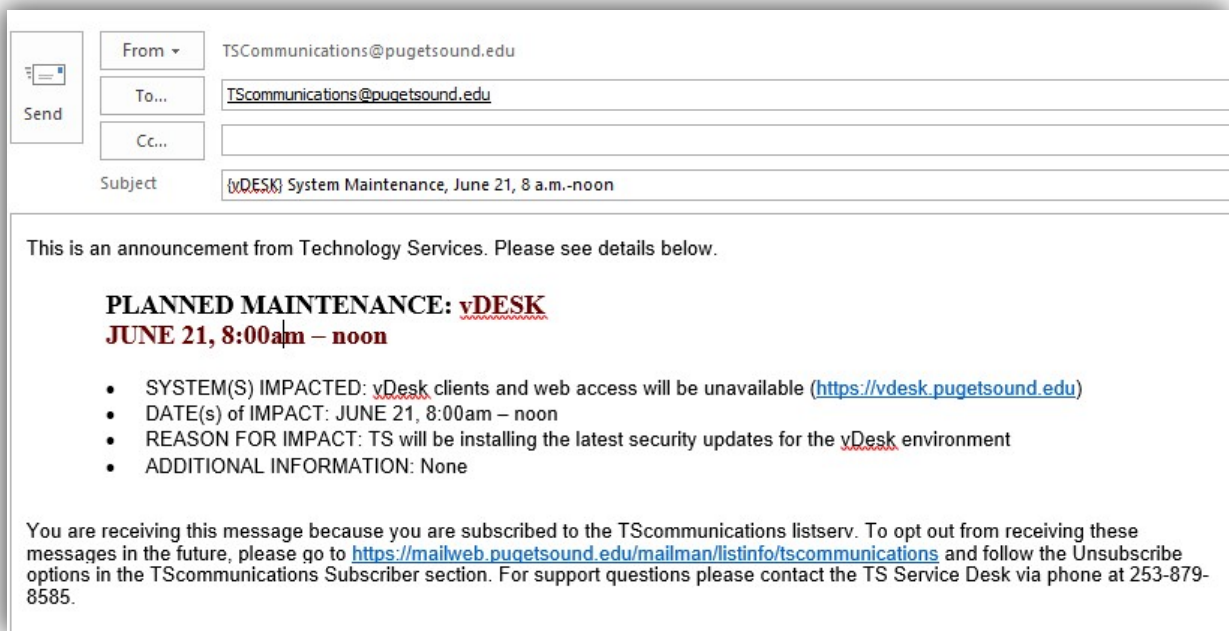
Send

From ▾ TSCommunications@pugetsound.edu

To... TScommunications@pugetsound.edu

Cc...

Subject {vDESK} System Maintenance, June 21, 8 a.m.-noon

This is an announcement from Technology Services. Please see details below.

PLANNED MAINTENANCE: vDESK
JUNE 21, 8:00am – noon

- SYSTEM(S) IMPACTED: vDesk clients and web access will be unavailable (https://vdesk.pugetsound.edu)
- DATE(s) of IMPACT: JUNE 21, 8:00am – noon
- REASON FOR IMPACT: TS will be installing the latest security updates for the vDesk environment
- ADDITIONAL INFORMATION: None

You are receiving this message because you are subscribed to the TScommunications listserv. To opt out from receiving these messages in the future, please go to https://mailweb.pugetsound.edu/mailman/listinfo/tscommunications and follow the Unsubscribe options in the TScommunications Subscriber section. For support questions please contact the TS Service Desk via phone at 253-879-8585.